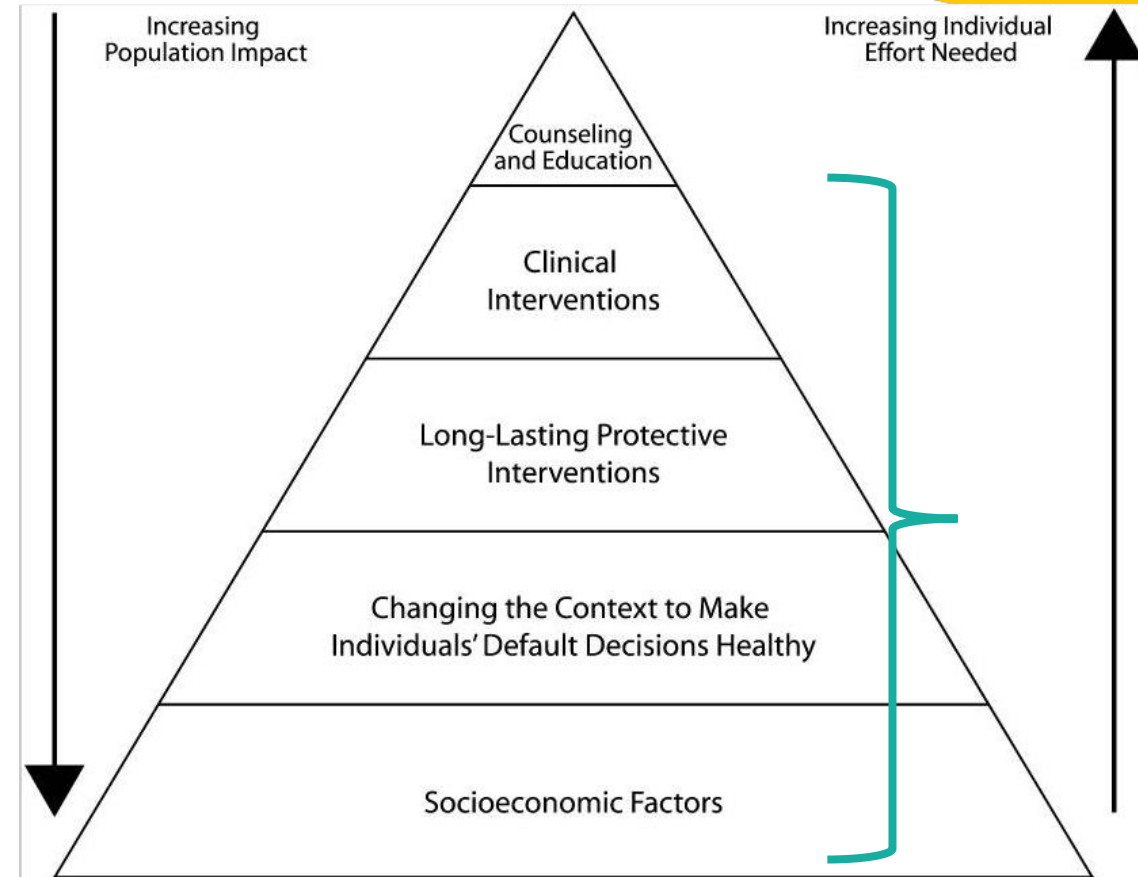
Increasing Population Impact

Increasing Individual Effort Needed

Counseling and Education

Clinical Interventions

Long-Lasting Protective Interventions

Changing the Context to Make Individuals' Default Decisions Healthy

Socioeconomic Factors